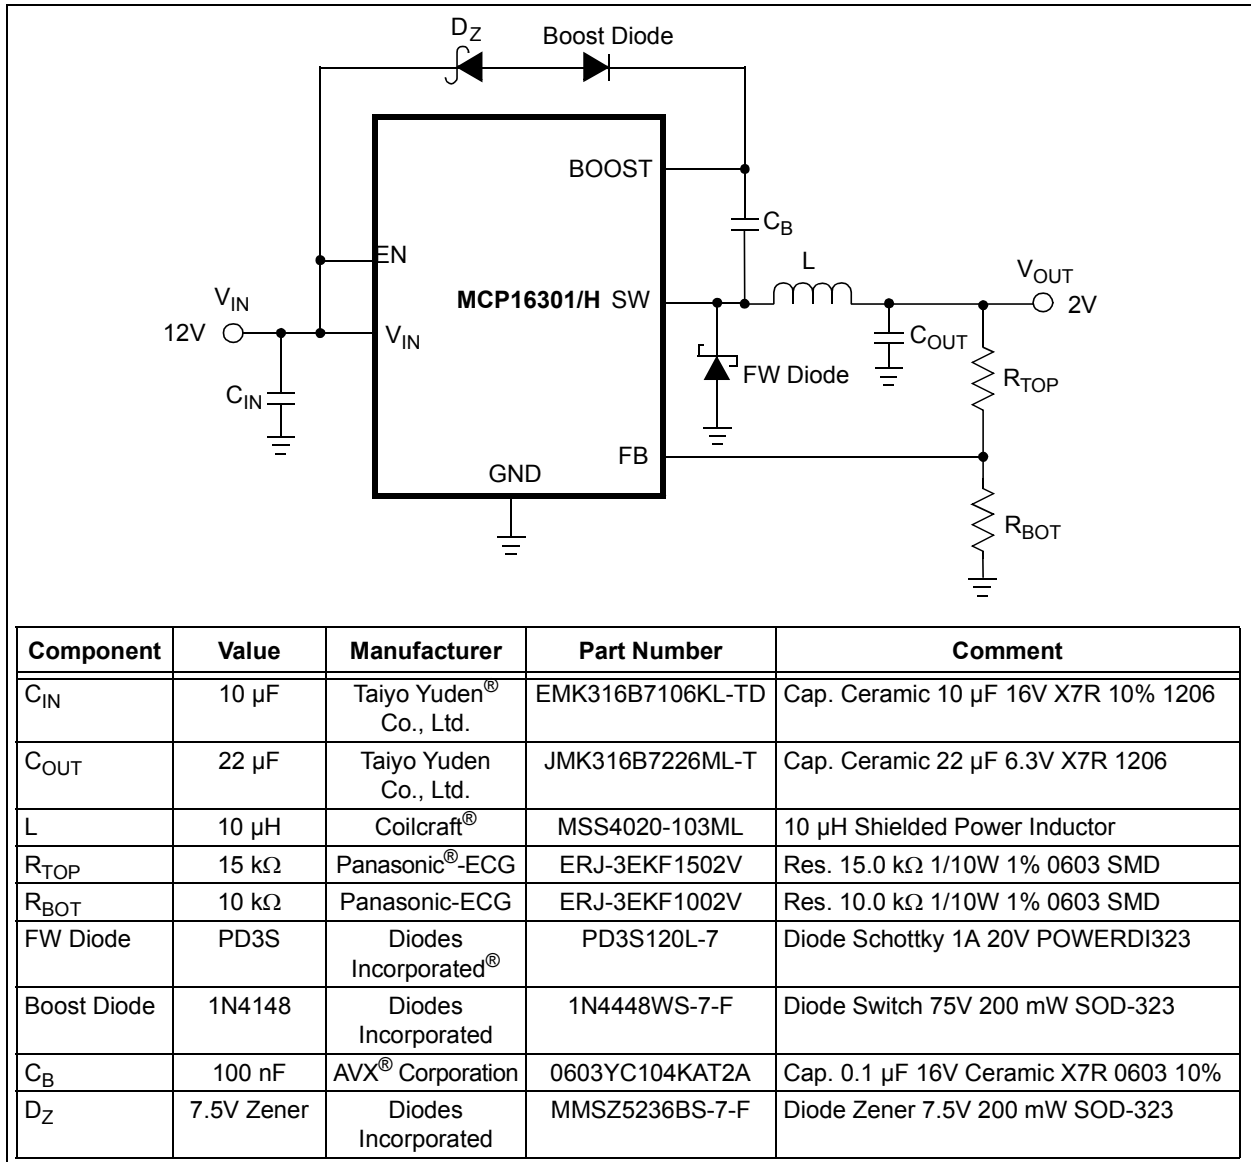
$D_Z$ Boost Diode

BOOST

$C_B$

EN

L

$V_{OUT}$

$V_{IN}$

MCP16301/H SW

2V

12V

$V_{IN}$

$C_{OUT}$

FW Diode

$R_{TOP}$

$C_{IN}$

FB

GND

$R_{BOT}$

| Component | Value | Manufacturer | Part Number | Comment |
|---|---|---|---|---|
| $C_{IN}$ | 10 µF | Taiyo Yuden® Co., Ltd. | EMK316B7106KL-TD | Cap. Ceramic 10 µF 16V X7R 10% 1206 |
| $C_{OUT}$ | 22 µF | Taiyo Yuden Co., Ltd. | JMK316B7226ML-T | Cap. Ceramic 22 µF 6.3V X7R 1206 |
| L | 10 µH | Coilcraft® | MSS4020-103ML | 10 µH Shielded Power Inductor |
| $R_{TOP}$ | 15 kΩ | Panasonic®-ECG | ERJ-3EKF1502V | Res. 15.0 kΩ 1/10W 1% 0603 SMD |
| $R_{BOT}$ | 10 kΩ | Panasonic-ECG | ERJ-3EKF1002V | Res. 10.0 kΩ 1/10W 1% 0603 SMD |
| FW Diode | PD3S | Diodes Incorporated® | PD3S120L-7 | Diode Schottky 1A 20V POWERDI323 |
| Boost Diode | 1N4148 | Diodes Incorporated | 1N4448WS-7-F | Diode Switch 75V 200 mW SOD-323 |
| $C_B$ | 100 nF | AVX® Corporation | 0603YC104KAT2A | Cap. 0.1 µF 16V Ceramic X7R 0603 10% |
| $D_Z$ | 7.5V Zener | Diodes Incorporated | MMSZ5236BS-7-F | Diode Zener 7.5V 200 mW SOD-323 |